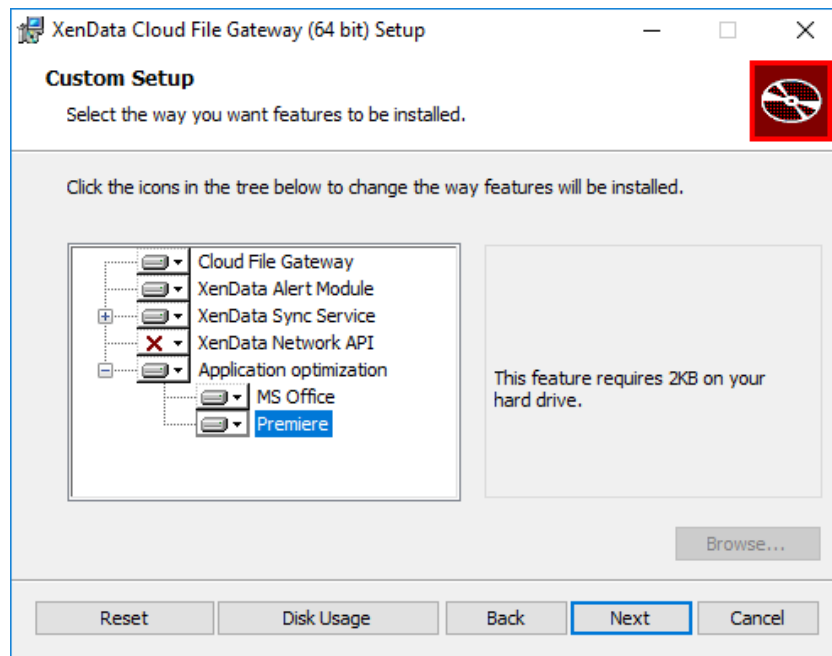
XenData Cloud File Gateway (64 bit) Setup

Custom Setup

Select the way you want features to be installed.

Click the icons in the tree below to change the way features will be installed.

Cloud File Gateway
XenData Alert Module
XenData Sync Service
XenData Network API
Application optimization
MS Office
Premiere

This feature requires 2KB on your hard drive.

Browse...

Reset
Disk Usage
Back
Next
Cancel